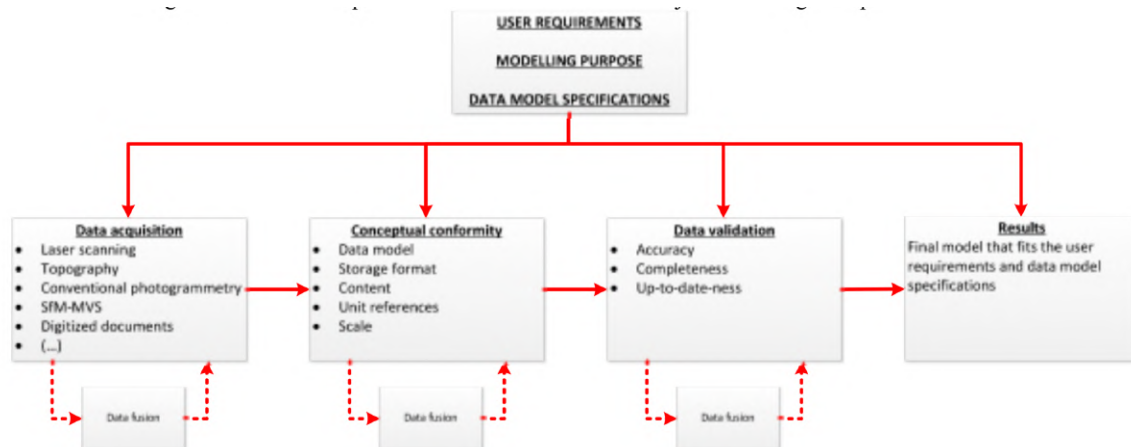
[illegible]

USER REQUIREMENTS

MODELLING PURPOSE

DATA MODEL SPECIFICATIONS

Data acquisition
- Laser scanning
- Topography
- Conventional photogrammetry
- SfM-MVS
- Digitized documents
- (...)

Conceptual conformity
- Data model
- Storage format
- Content
- Unit references
- Scale

Data validation
- Accuracy
- Completeness
- Up-to-date-ness

Results
Final model that fits the user requirements and data model specifications

Data fusion

Data fusion

Data fusion